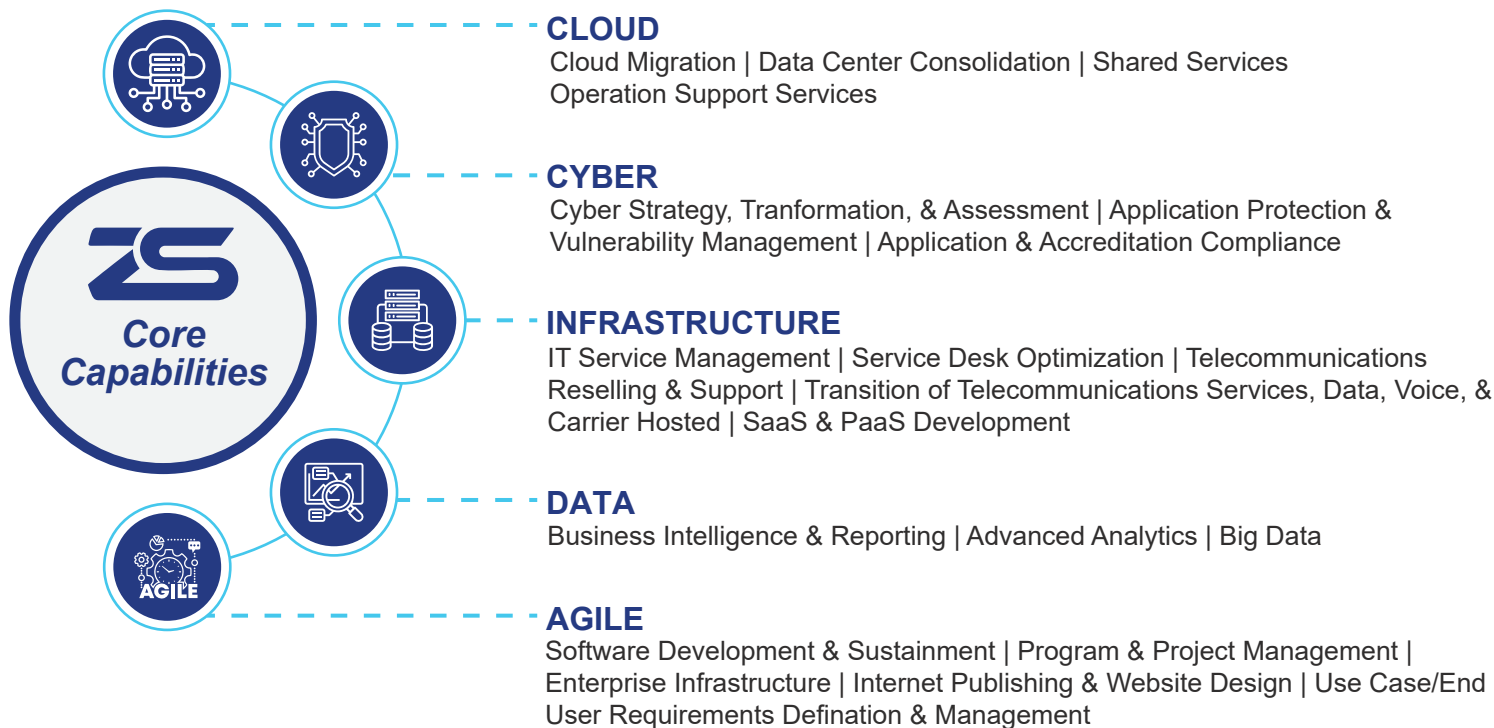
ZS
Core Capabilities

CLOUD
Cloud Migration | Data Center Consolidation | Shared Services Operation Support Services

CYBER
Cyber Strategy, Tranformation, & Assessment | Application Protection & Vulnerability Management | Application & Accreditation Compliance

INFRASTRUCTURE
IT Service Management | Service Desk Optimization | Telecommunications Reselling & Support | Transition of Telecommunications Services, Data, Voice, & Carrier Hosted | SaaS & PaaS Development

DATA
Business Intelligence & Reporting | Advanced Analytics | Big Data

AGILE
AGILE
Software Development & Sustainment | Program & Project Management | Enterprise Infrastructure | Internet Publishing & Website Design | Use Case/End User Requirements Defination & Management